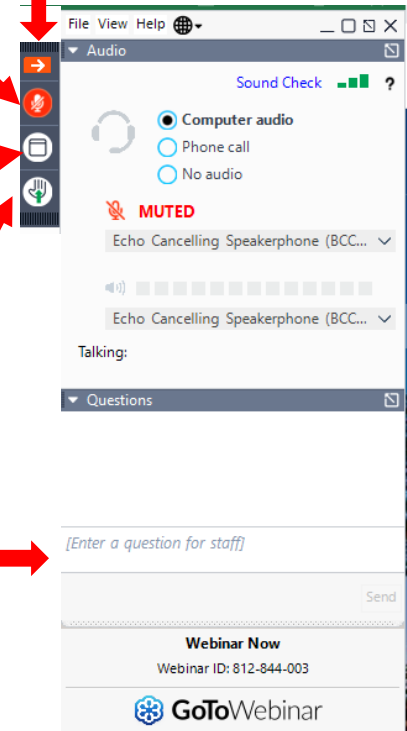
File View Help

Audio

Sound Check ?

Computer audio
Phone call
No audio

MUTED

Echo Cancelling Speakerphone (BCC...

Echo Cancelling Speakerphone (BCC...

Talking:

Questions

[Enter a question for staff]

Send

Webinar Now
Webinar ID: 812-844-003

GoToWebinar